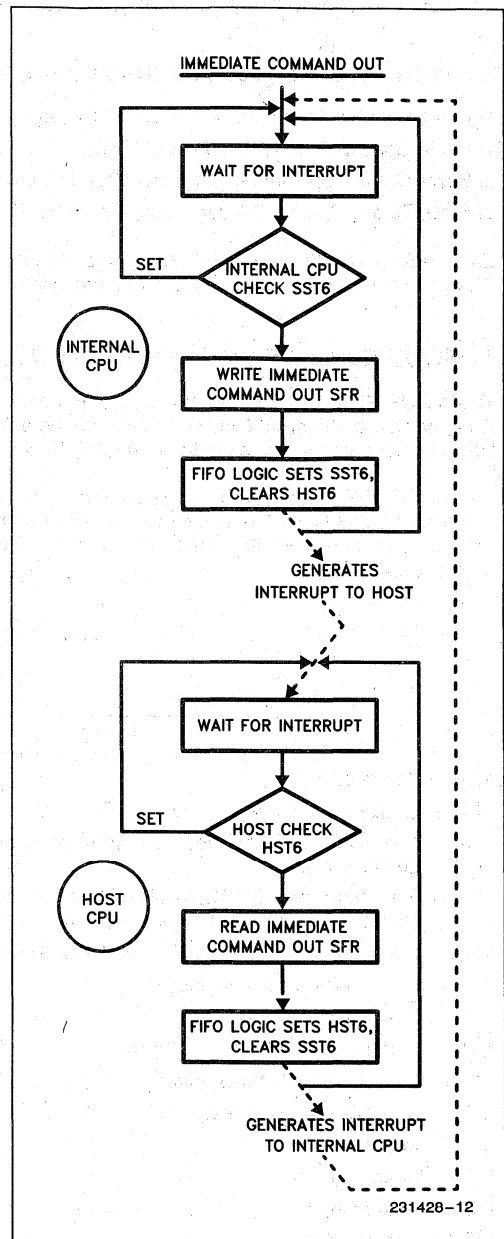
IMMEDIATE COMMAND OUT

WAIT FOR INTERRUPT

SET

INTERNAL CPU CHECK SST6

INTERNAL CPU

WRITE IMMEDIATE COMMAND OUT SFR

FIFO LOGIC SETS SST6, CLEARS HST6

GENERATES INTERRUPT TO HOST

WAIT FOR INTERRUPT

SET

HOST CHECK HST6

HOST CPU

READ IMMEDIATE COMMAND OUT SFR

FIFO LOGIC SETS HST6, CLEARS SST6

GENERATES INTERRUPT TO INTERNAL CPU

231428–12